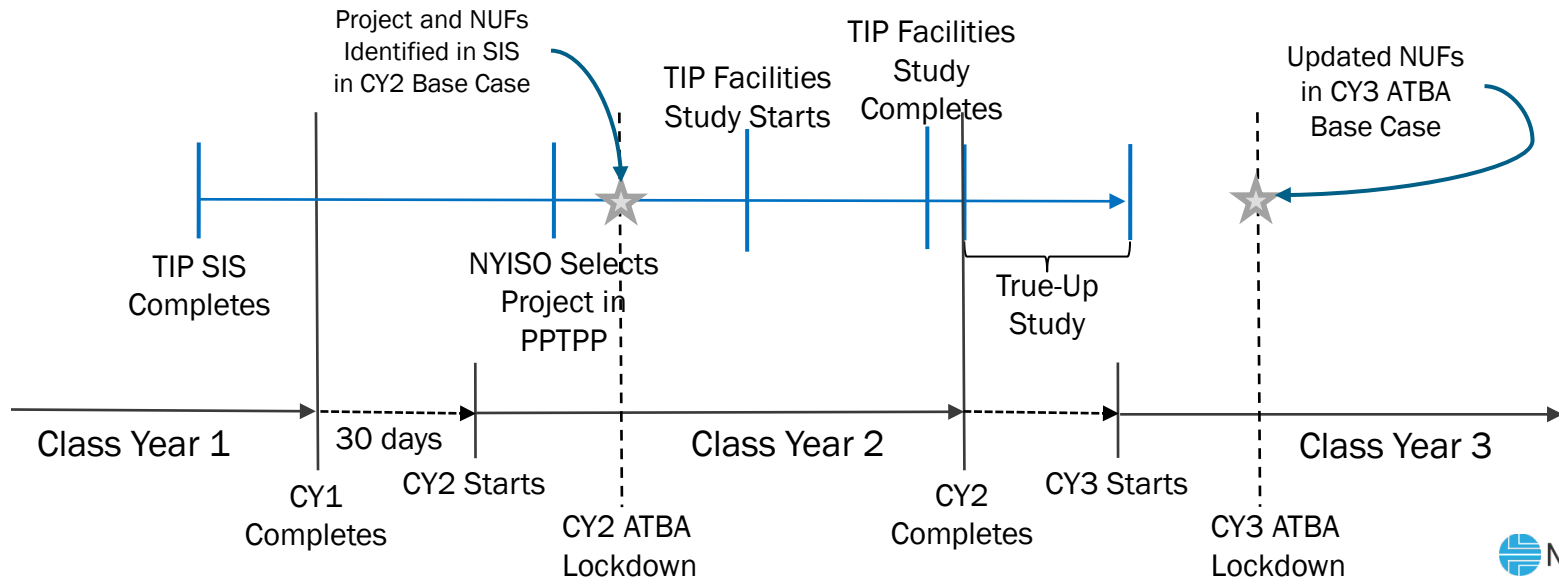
Project and NUFs Identified in SIS in CY2 Base Case

TIP Facilities Study Starts

TIP Facilities Study Completes

Updated NUFs in CY3 ATBA Base Case

TIP SIS Completes

NYISO Selects Project in PPTPP

True-Up Study

Class Year 1

30 days

Class Year 2

Class Year 3

CY1 Completes

CY2 Starts

CY2 ATBA Lockdown

CY2 Completes

CY3 Starts

CY3 ATBA Lockdown

N